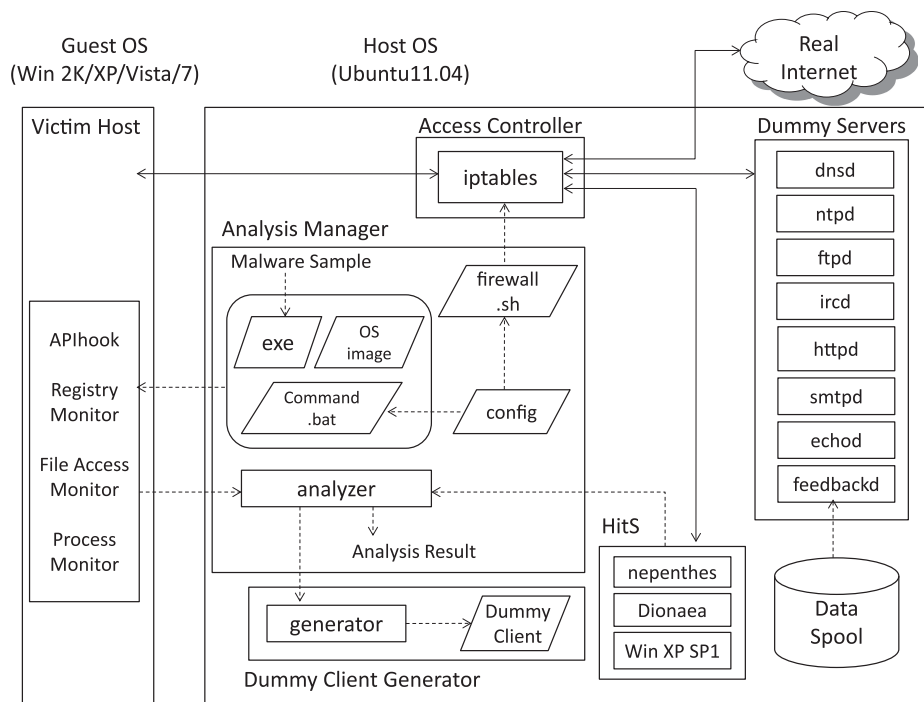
Guest OS
(Win 2K/XP/Vista/7)

Host OS
(Ubuntu11.04)

Real
Internet

Victim Host

Access Controller

iptables

Dummy Servers

dnsd

ntpd

ftpd

ircd

httpd

smtpd

echod

feedbackd

Analysis Manager

Malware Sample

firewall
.sh

exe

OS
image

Command
.bat

config

APIhook

Registry
Monitor

File Access
Monitor

Process
Monitor

analyzer

Analysis Result

HitS

nepenthes

Dionaea

Win XP SP1

generator

Dummy
Client

Dummy Client Generator

Data
Spool